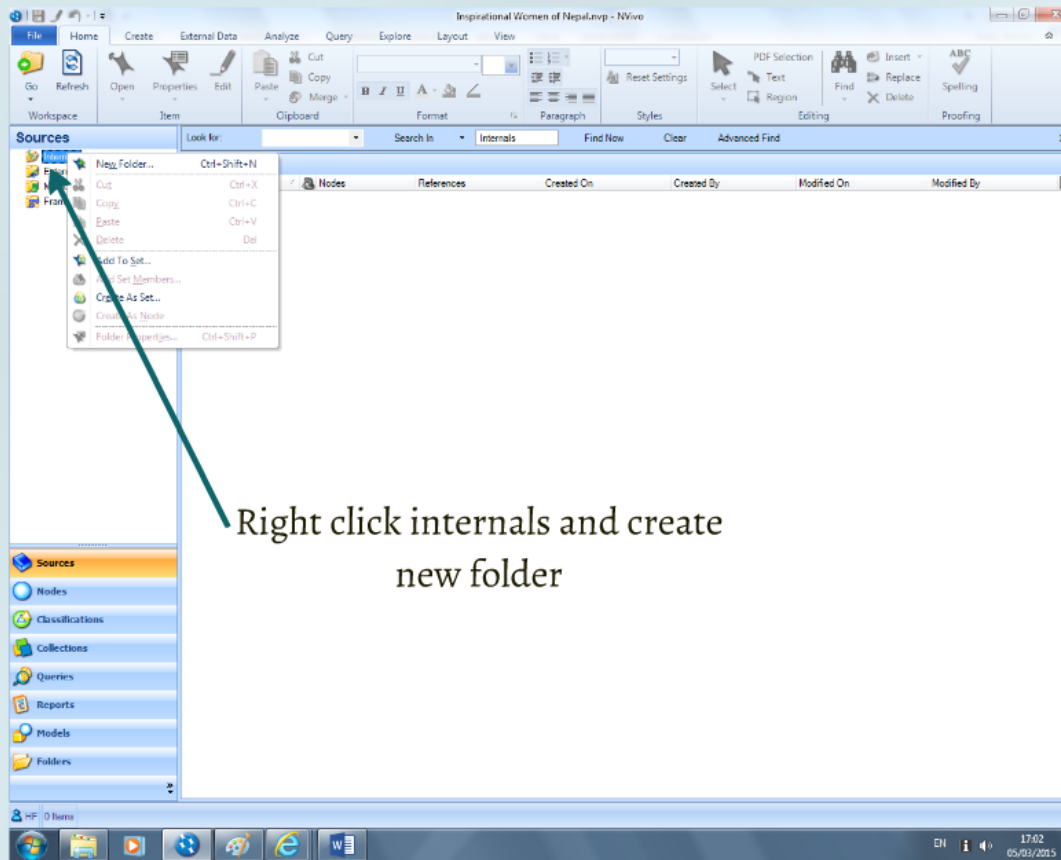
Inspirational Women of Nepal.nvp - NVivo

File Home Create External Data Analyze Query Explore Layout View

Go Refresh Workspace
Open Properties Edit Item
Paste Cut Copy Merge Clipboard
B I U A Format
Paragraph
Reset Settings Styles
Select PDF Selection Text Region
Find Insert Replace Delete Editing
ABC Spelling Proofing

Sources
Look for: Search In Internals Find Now Clear Advanced Find

Intern
Extern
M
Fram

New Folder... Ctrl+Shift+N
Cut Ctrl+X
Copy Ctrl+C
Paste Ctrl+V
Delete Del
Add To Set...
Find Set Members...
Create As Set...
Create As Node
Folder Properties... Ctrl+Shift+P

Nodes References Created On Created By Modified On Modified By

Right click internals and create new folder

Sources
Nodes
Classifications
Collections
Queries
Reports
Models
Folders

HF 0 Items

EN 17:02 05/03/2015